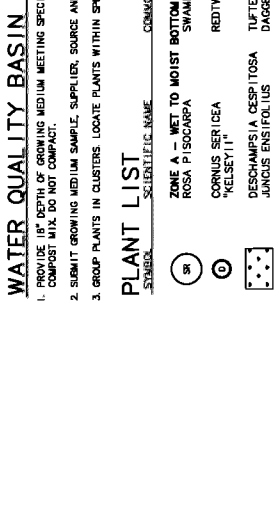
WATER QUALITY BASIN

1. PROVIDE 18" DEPTH OF GROWING MEDIUM MEETING SPEC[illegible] COMPOST MIX. DO NOT COMPACT.

2. SUBMIT GROWING MEDIUM SAMPLE, SUPPLIER, SOURCE AN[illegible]

3. GROUP PLANTS IN CLUSTERS. LOCATE PLANTS WITHIN SP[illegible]

PLANT LIST

| SYMBOL | SCIENTIFIC NAME | COMMO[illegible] |
|---|---|---|
| | ZONE A – WET TO MOIST BOTTOM | |
| SR | ROSA PISOCARPA | SWAM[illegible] |
| D | CORNUS SERICEA "KELSEYII" | REDTW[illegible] |
| | DESCHAMPSIA CESPITOSA JUNCUS ENSIFOLIUS | TUFTE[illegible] DAGGE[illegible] |